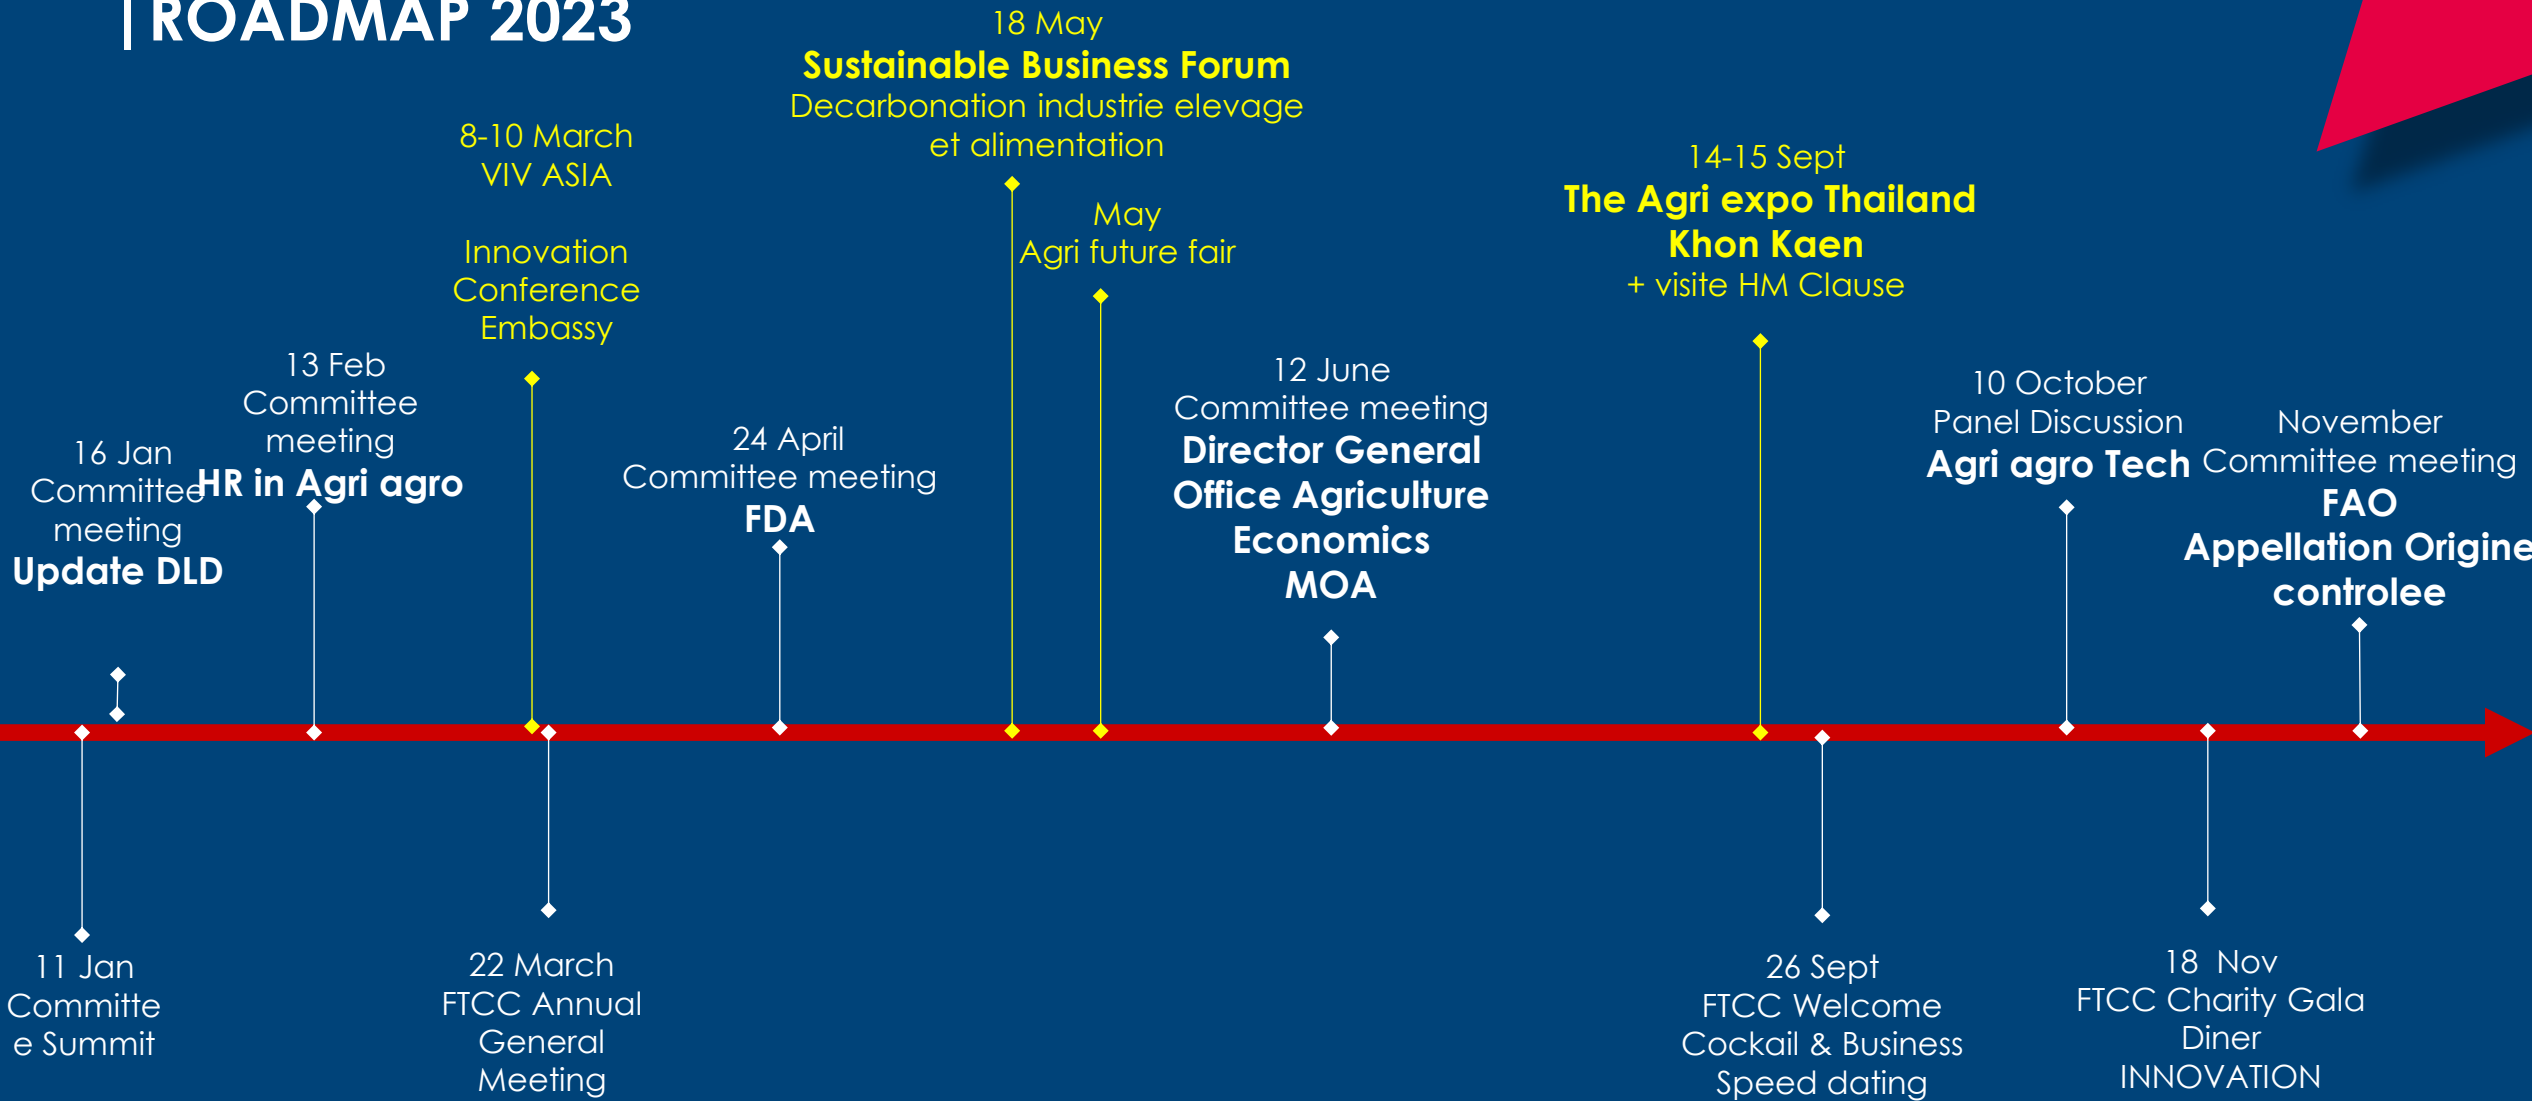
ROADMAP 2023

16 Jan
Committee meeting
Update DLD

13 Feb
Committee meeting
HR in Agri agro

8-10 March
VIV ASIA

Innovation Conference Embassy

24 April
Committee meeting
FDA

18 May
Sustainable Business Forum
Decarbonation industrie elevage et alimentation

May
Agri future fair

12 June
Committee meeting
Director General Office Agriculture Economics
MOA

14-15 Sept
The Agri expo Thailand Khon Kaen
+ visite HM Clause

10 October
Panel Discussion
Agri agro Tech

November
Committee meeting
FAO
Appellation Origine controlee

11 Jan
Committe e Summit

22 March
FTCC Annual General Meeting

26 Sept
FTCC Welcome Cockail & Business Speed dating

18 Nov
FTCC Charity Gala Diner
INNOVATION